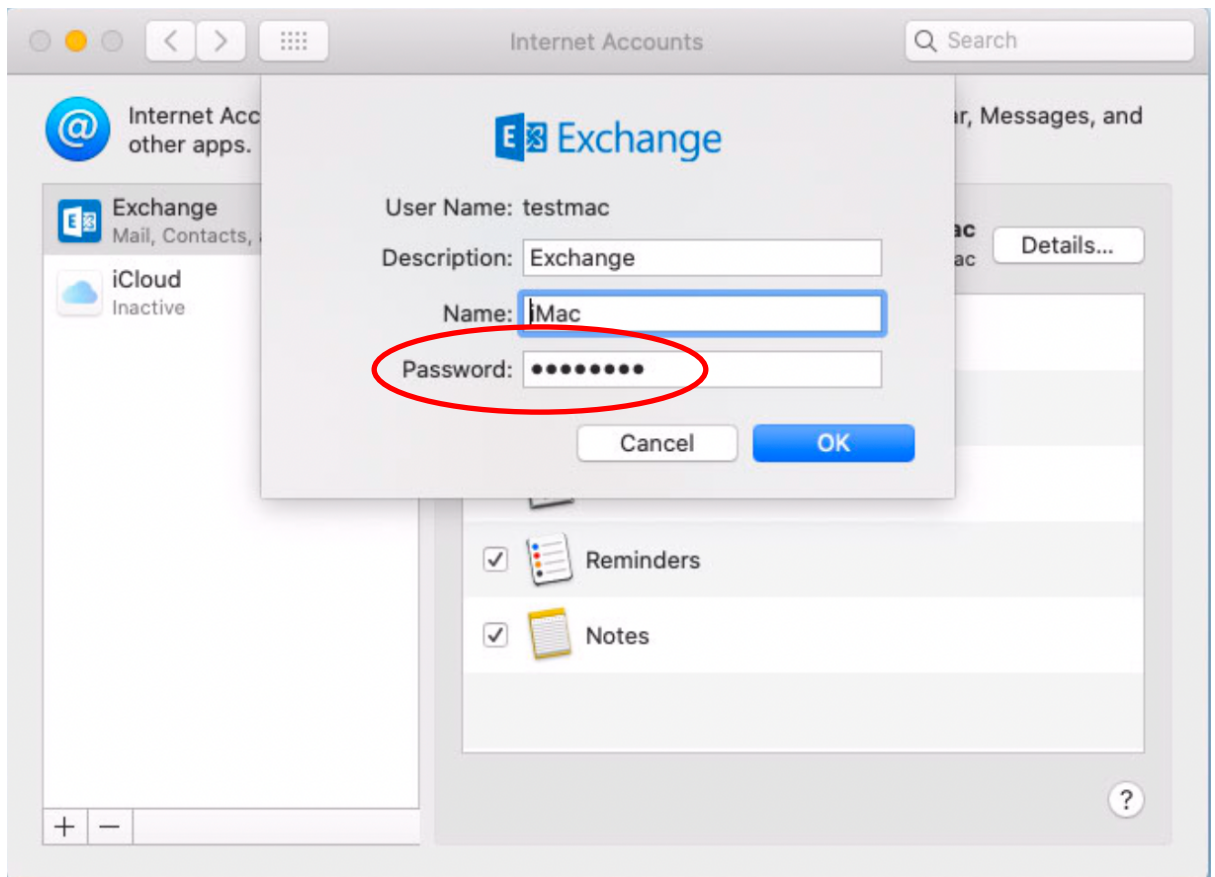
Internet Accounts

Search

Internet Acc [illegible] r, Messages, and other apps.

Exchange
Mail, Contacts, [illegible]

iCloud
Inactive

Exchange

User Name: testmac

Description: Exchange

Name: iMac

Password: ••••••••

Cancel

OK

ac
ac

Details...

Reminders

Notes

+ −

?